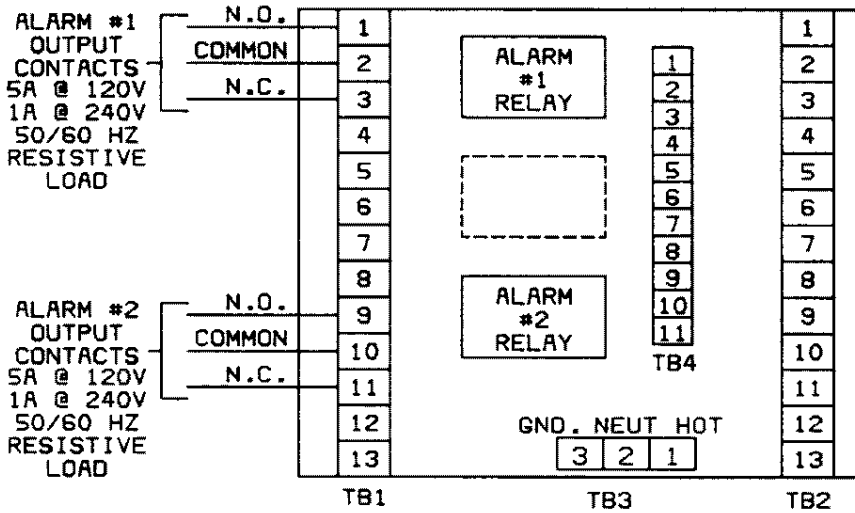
ALARM #1 OUTPUT CONTACTS 5A @ 120V 1A @ 240V 50/60 HZ RESISTIVE LOAD

N.O.
COMMON
N.C.

ALARM #2 OUTPUT CONTACTS 5A @ 120V 1A @ 240V 50/60 HZ RESISTIVE LOAD

N.O.
COMMON
N.C.

1
2
3
4
5
6
7
8
9
10
11
12
13

TB1

ALARM #1 RELAY

ALARM #2 RELAY

1
2
3
4
5
6
7
8
9
10
11

TB4

GND. NEUT HOT

| 3 | 2 | 1 |
|---|---|---|

TB3

1
2
3
4
5
6
7
8
9
10
11
12
13

TB2